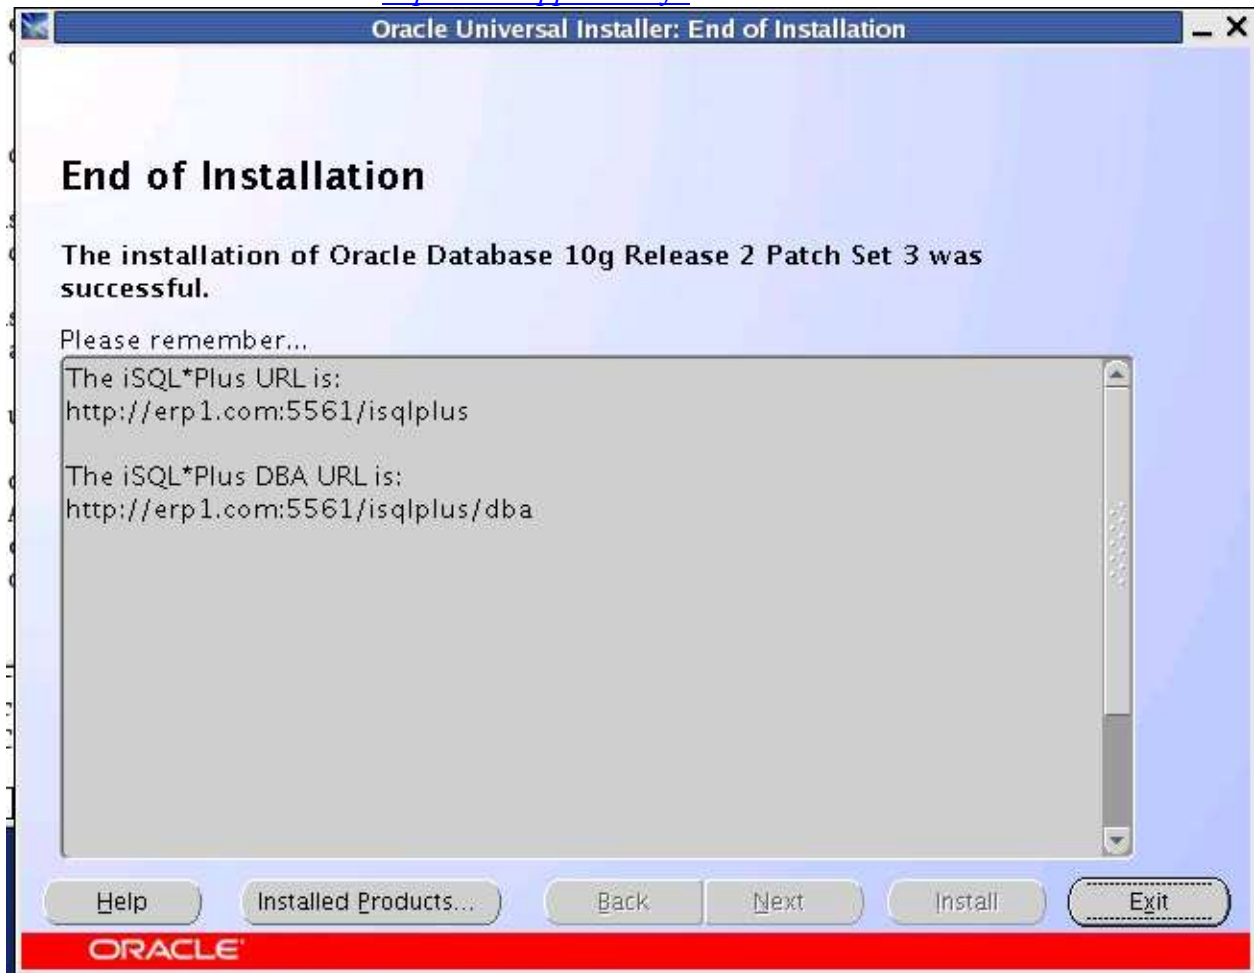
Oracle Universal Installer: End of Installation

End of Installation

The installation of Oracle Database 10g Release 2 Patch Set 3 was successful.

Please remember...

The iSQL*Plus URL is:
http://erp1.com:5561/isqlplus

The iSQL*Plus DBA URL is:
http://erp1.com:5561/isqlplus/dba

Help
Installed Products...
Back
Next
Install
Exit

ORACLE